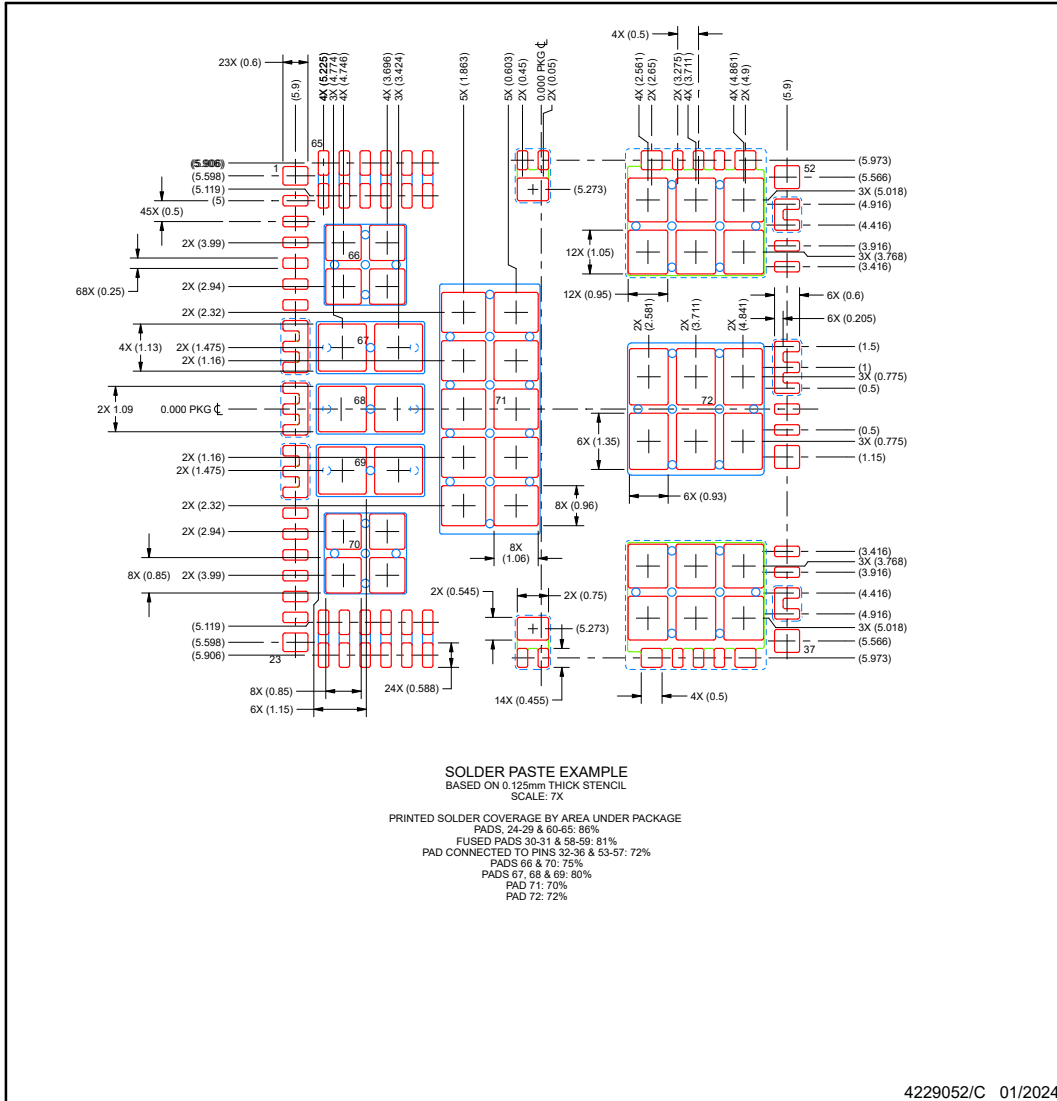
23X (0.6)

(5.9)

4X (5.225)
3X (4.774)
4X (4.746)

4X (3.696)
3X (3.424)

5X (1.863)

5X (0.603)
2X (0.45)

0.000 PKG ℄
2X (0.05)

4X (0.5)

4X (2.561)
2X (2.65)

2X (3.275)
4X (3.711)

4X (4.861)
2X (4.9)

(5.9)

65

(5.906)
(5.598)
(5.119)
(5)
45X (0.5)
1

(5.273)

52
(5.973)
(5.566)
3X (5.018)
(4.916)
(4.416)
(3.916)
3X (3.768)
(3.416)

2X (3.99)
66
12X (1.05)

68X (0.25)
2X (2.94)

12X (0.95)
6X (0.6)
6X (0.205)

2X (2.32)

2X (2.581)
2X (3.711)
2X (4.841)

4X (1.13)
2X (1.475)
2X (1.16)
67

(1.5)
(1)
3X (0.775)
(0.5)

2X 1.09
0.000 PKG ℄
68
71
72

(0.5)
3X (0.775)
(1.15)
6X (1.35)

2X (1.16)
2X (1.475)
69

6X (0.93)

2X (2.32)

8X (0.96)

2X (2.94)
70
8X (1.06)

(3.416)
3X (3.768)
(3.916)

8X (0.85)
2X (3.99)

2X (0.545)
2X (0.75)
(4.416)
(4.916)
3X (5.018)
(5.273)

(5.119)
(5.598)
(5.906)
23

(5.566)
37
(5.973)

24X (0.588)
8X (0.85)
6X (1.15)
14X (0.455)
4X (0.5)

SOLDER PASTE EXAMPLE
BASED ON 0.125mm THICK STENCIL
SCALE: 7X

PRINTED SOLDER COVERAGE BY AREA UNDER PACKAGE
PADS, 24-29 & 60-65: 86%
FUSED PADS 30-31 & 58-59: 81%
PAD CONNECTED TO PINS 32-36 & 53-57: 72%
PADS 66 & 70: 75%
PADS 67, 68 & 69: 80%
PAD 71: 70%
PAD 72: 72%

4229052/C 01/2024